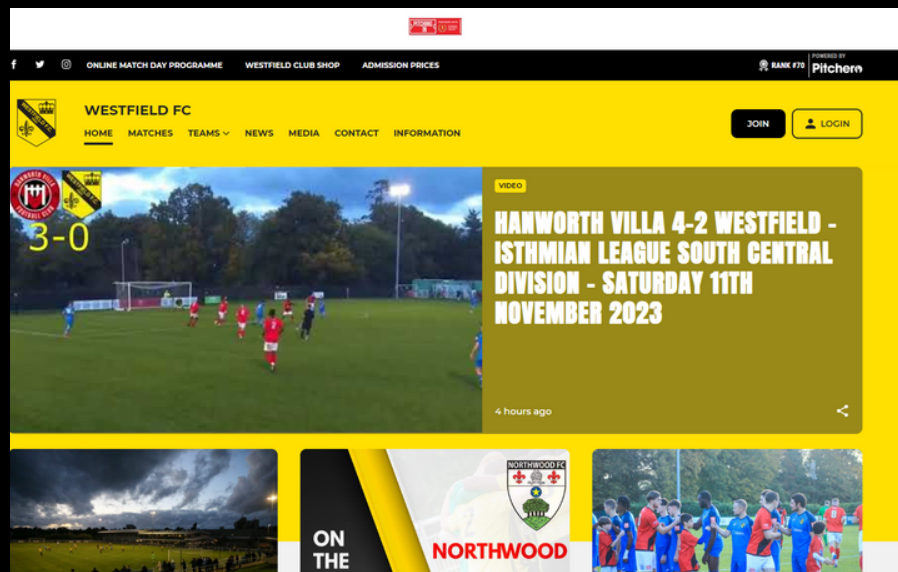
ONLINE MATCH DAY PROGRAMME WESTFIELD CLUB SHOP ADMISSION PRICES

RANK #70 POWERED BY Pitchero

WESTFIELD FC

HOME MATCHES TEAMS NEWS MEDIA CONTACT INFORMATION

JOIN LOGIN

3-0

VIDEO

HANWORTH VILLA 4-2 WESTFIELD - ISTHMIAN LEAGUE SOUTH CENTRAL DIVISION - SATURDAY 11TH NOVEMBER 2023

4 hours ago

ON THE

NORTHWOOD FC

NORTHWOOD